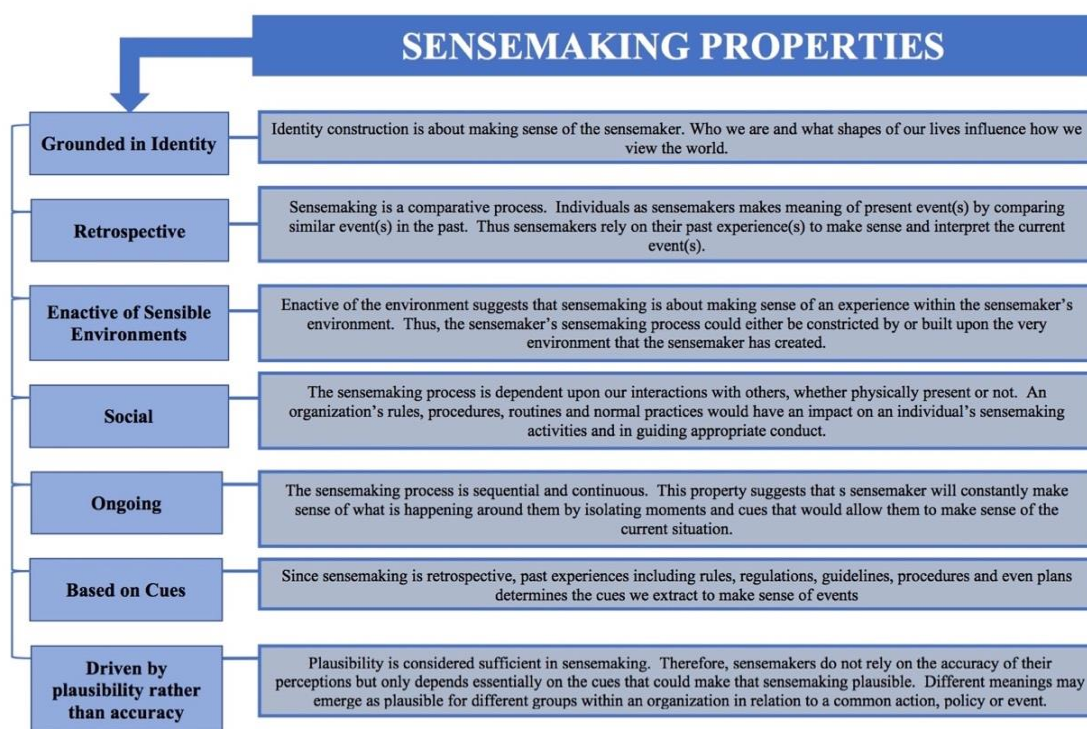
SENSEMAKING PROPERTIES

Grounded in Identity

Identity construction is about making sense of the sensemaker. Who we are and what shapes of our lives influence how we view the world.

Retrospective

Sensemaking is a comparative process. Individuals as sensemakers makes meaning of present event(s) by comparing similar event(s) in the past. Thus sensemakers rely on their past experience(s) to make sense and interpret the current event(s).

Enactive of Sensible Environments

Enactive of the environment suggests that sensemaking is about making sense of an experience within the sensemaker's environment. Thus, the sensemaker's sensemaking process could either be constricted by or built upon the very environment that the sensemaker has created.

Social

The sensemaking process is dependent upon our interactions with others, whether physically present or not. An organization's rules, procedures, routines and normal practices would have an impact on an individual's sensemaking activities and in guiding appropriate conduct.

Ongoing

The sensemaking process is sequential and continuous. This property suggests that s sensemaker will constantly make sense of what is happening around them by isolating moments and cues that would allow them to make sense of the current situation.

Based on Cues

Since sensemaking is retrospective, past experiences including rules, regulations, guidelines, procedures and even plans determines the cues we extract to make sense of events

Driven by plausibility rather than accuracy

Plausibility is considered sufficient in sensemaking. Therefore, sensemakers do not rely on the accuracy of their perceptions but only depends essentially on the cues that could make that sensemaking plausible. Different meanings may emerge as plausible for different groups within an organization in relation to a common action, policy or event.